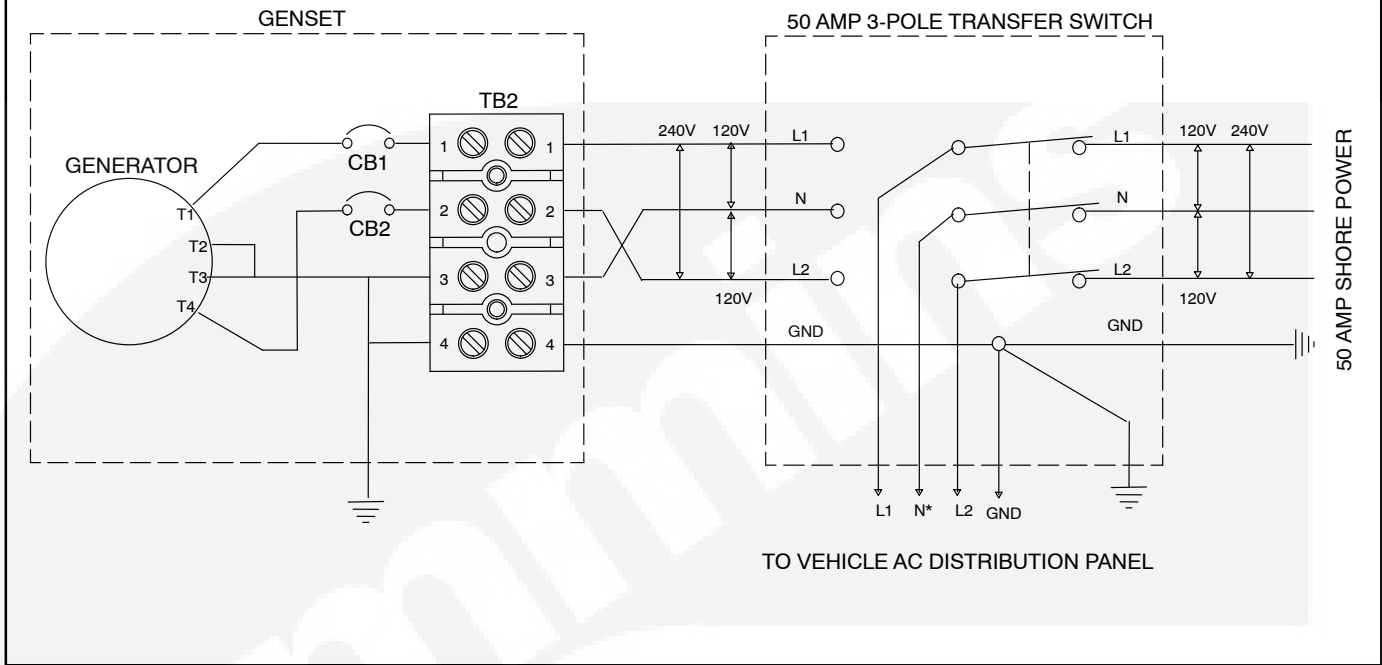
GENSET

50 AMP 3-POLE TRANSFER SWITCH

TB2

GENERATOR

CB1

CB2

T1

T2

T3

T4

1 1

2 2

3 3

4 4

240V 120V

120V

L1

N

L2

GND

L1

N

L2

120V 240V

120V

GND

50 AMP SHORE POWER

L1 N* L2 GND

TO VEHICLE AC DISTRIBUTION PANEL